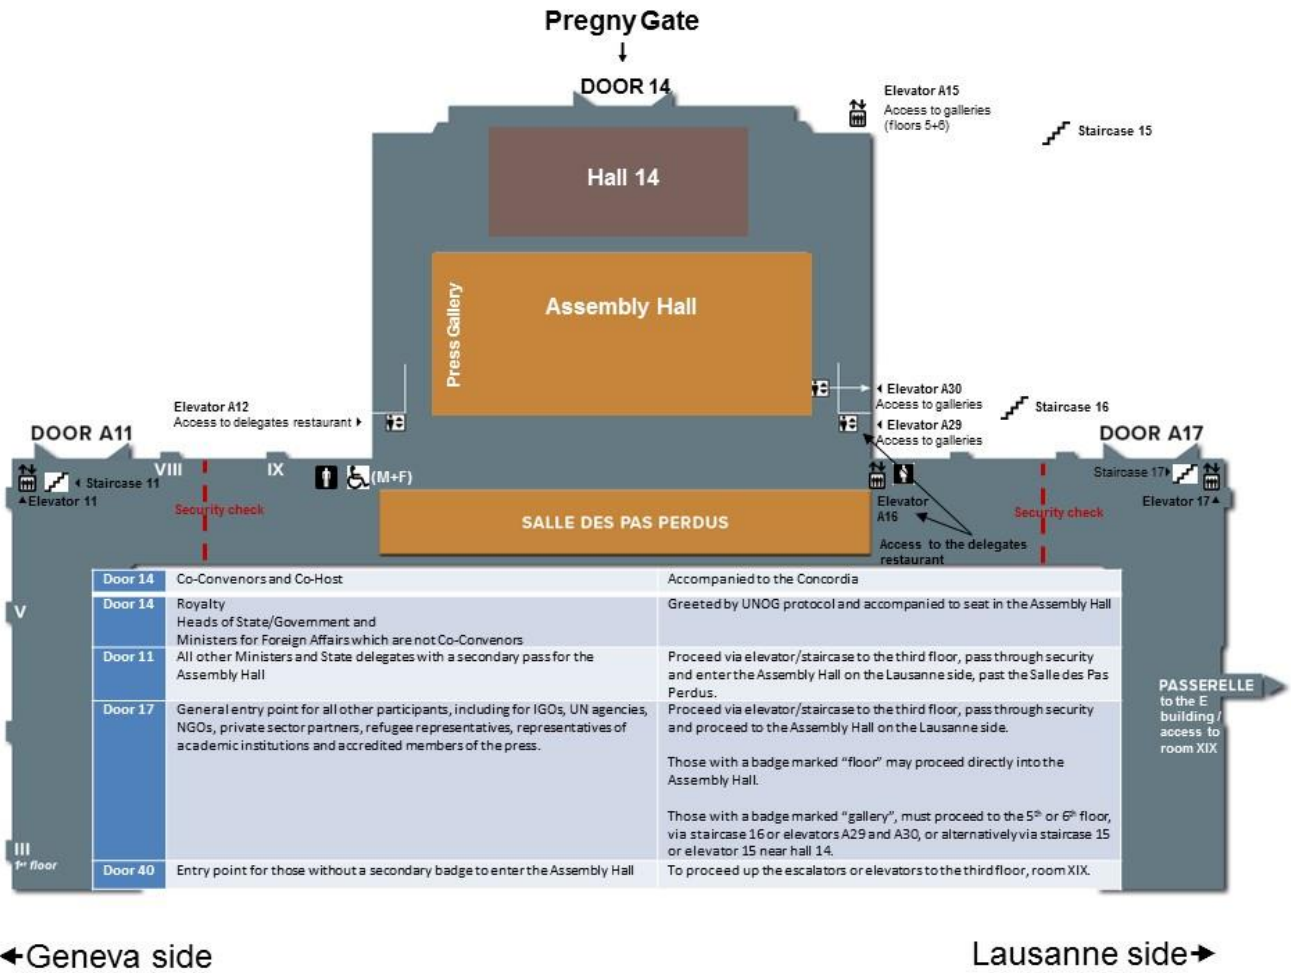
Pregny Gate

DOOR 14

Elevator A15
Access to galleries (floors 5+6)

Staircase 15

Hall 14

Assembly Hall

Press Gallery

Elevator A30
Access to galleries

Staircase 16

Elevator A29
Access to galleries

Elevator A12
Access to delegates restaurant

DOOR A11

DOOR A17

Staircase 11

Elevator 11

VIII

IX

(M+F)

Security check

SALLE DES PAS PERDUS

Elevator A16

Access to the delegates restaurant

Staircase 17

Elevator 17

Security check

V

| Door 14 | Co-Convenors and Co-Host | Accompanied to the Concordia |
|---|---|---|
| Door 14 | Royalty<br>Heads of State/Government and<br>Ministers for Foreign Affairs which are not Co-Convenors | Greeted by UNOG protocol and accompanied to seat in the Assembly Hall |
| Door 11 | All other Ministers and State delegates with a secondary pass for the Assembly Hall | Proceed via elevator/staircase to the third floor, pass through security and enter the Assembly Hall on the Lausanne side, past the Salle des Pas Perdus. |
| Door 17 | General entry point for all other participants, including for IGOs, UN agencies, NGOs, private sector partners, refugee representatives, representatives of academic institutions and accredited members of the press. | Proceed via elevator/staircase to the third floor, pass through security and proceed to the Assembly Hall on the Lausanne side.<br><br>Those with a badge marked "floor" may proceed directly into the Assembly Hall.<br><br>Those with a badge marked "gallery", must proceed to the $5^{th}$ or $6^{th}$ floor, via staircase 16 or elevators A29 and A30, or alternatively via staircase 15 or elevator 15 near hall 14. |
| Door 40 | Entry point for those without a secondary badge to enter the Assembly Hall | To proceed up the escalators or elevators to the third floor, room XIX. |

PASSERELLE
to the E building / access to room XIX

III
$1^{st}$ floor

Geneva side

Lausanne side